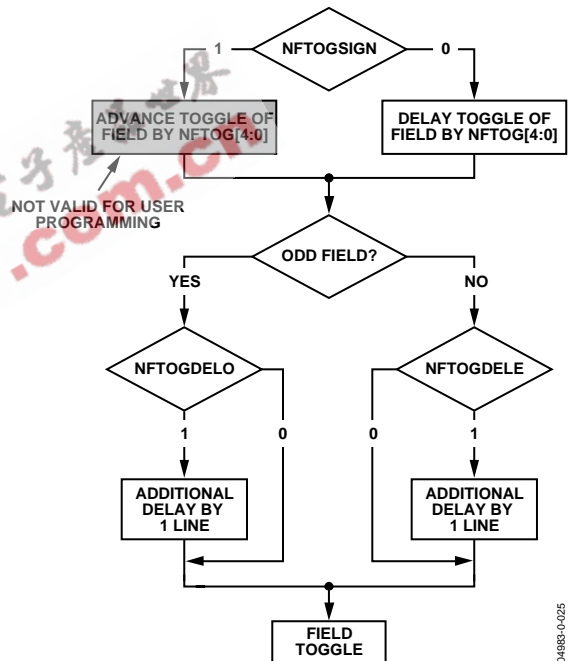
NFTOGSIGN

1

0

ADVANCE TOGGLE OF FIELD BY NFTOG[4:0]

DELAY TOGGLE OF FIELD BY NFTOG[4:0]

NOT VALID FOR USER PROGRAMMING

.com.cn

ODD FIELD?

YES

NO

NFTOGDELO

NFTOGDELE

1

0

0

1

ADDITIONAL DELAY BY 1 LINE

ADDITIONAL DELAY BY 1 LINE

FIELD TOGGLE

04983-0-025